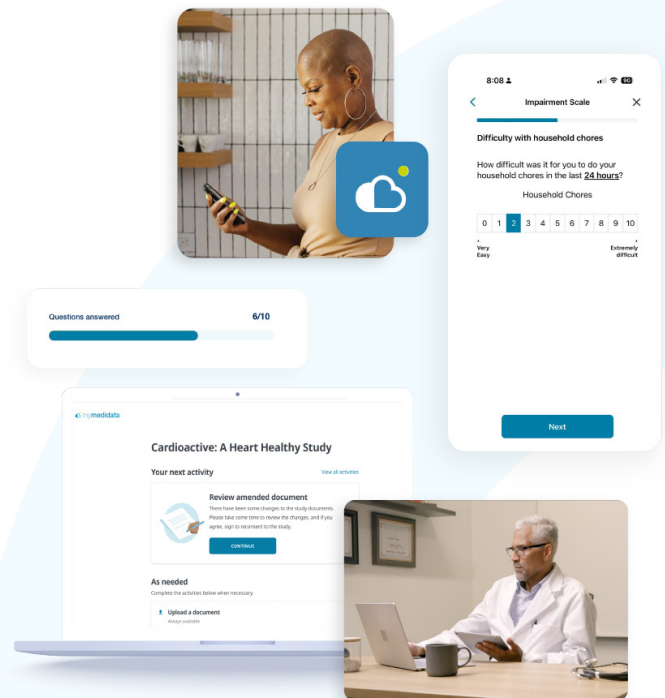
8:08

Impairment Scale

Difficulty with household chores

How difficult was it for you to do your household chores in the last 24 hours?

Household Chores

| 0 | 1 | 2 | 3 | 4 | 5 | 6 | 7 | 8 | 9 | 10 |
|---|---|---|---|---|---|---|---|---|---|---|

Very Easy

Extremely difficult

Next

Questions answered 6/10

my medidata

Cardioactive: A Heart Healthy Study

Your next activity

View all activities

Review amended document

There have been some changes to the study documents. Please take some time to review the changes, and if you agree, sign to reconsent to the study.

CONTINUE

As needed

Complete the activities below when necessary.

Upload a document

Always available